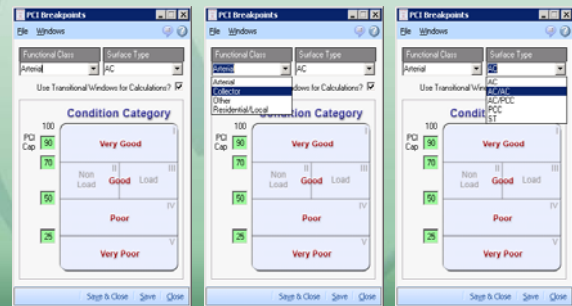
PCI Breakpoints
File Windows
Functional Class
Arterial
Surface Type
AC
Use Transitional Windows for Calculations?
Condition Category
100
PCI Cap
90
I
Very Good
70
II
Non Load
Good
III
Load
50
IV
Poor
25
V
Very Poor
Save & Close Save Close

PCI Breakpoints
File Windows
Functional Class
Arterial
Surface Type
AC
Arterial
Collector
Other
Residential/Local
Windows for Calculations?
Condition Category
100
PCI Cap
90
I
Very Good
70
II
Non Load
Good
III
Load
50
IV
Poor
25
V
Very Poor
Save & Close Save Close

PCI Breakpoints
File Windows
Functional Class
Arterial
Surface Type
AC
AC
AC/AC
AC/PCC
PCC
ST
Use Transitional Windo
Condition Category
100
PCI Cap
90
I
Very Good
70
II
Non Load
Good
III
Load
50
IV
Poor
25
V
Very Poor
Save & Close Save Close